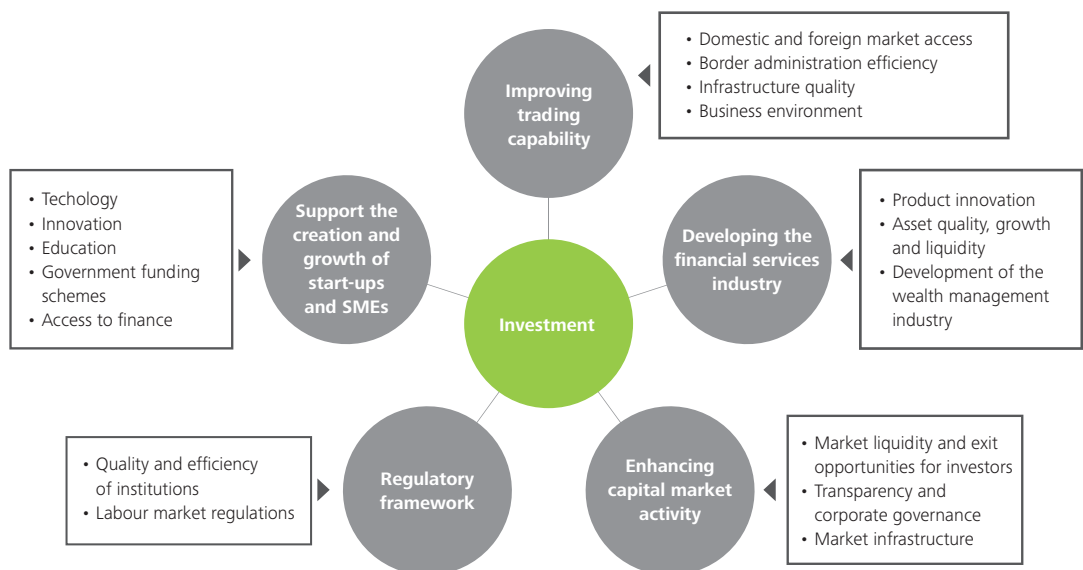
• Domestic and foreign market access
• Border administration efficiency
• Infrastructure quality
• Business environment

Improving trading capability

• Techology
• Innovation
• Education
• Government funding schemes
• Access to finance

Support the creation and growth of start-ups and SMEs

Developing the financial services industry

• Product innovation
• Asset quality, growth and liquidity
• Development of the wealth management industry

Investment

• Quality and efficiency of institutions
• Labour market regulations

Regulatory framework

Enhancing capital market activity

• Market liquidity and exit opportunities for investors
• Transparency and corporate governance
• Market infrastructure